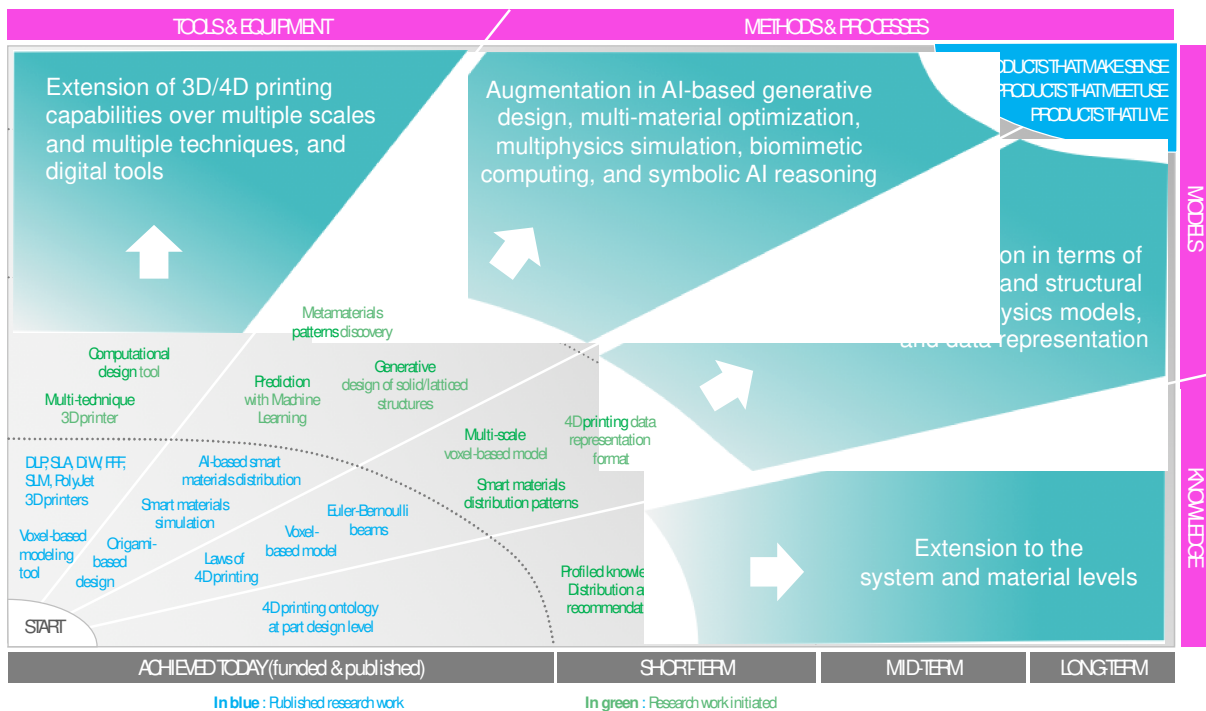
TOOLS & EQUIPMENT

METHODS & PROCESSES

PRODUCTS THAT MAKE SENSE
PRODUCTS THAT MEET USE
PRODUCTS THAT LIVE

MODELS

KNOWLEDGE

Extension of 3D/4D printing capabilities over multiple scales and multiple techniques, and digital tools

Augmentation in AI-based generative design, multi-material optimization, multiphysics simulation, biomimetic computing, and symbolic AI reasoning

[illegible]on in terms of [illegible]and structural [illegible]ysics models, and data representation

Extension to the system and material levels

Metamaterials patterns discovery

Computational design tool

Generative design of solid/latticed structures

Prediction with Machine Learning

Multi-technique 3D printer

4D printing data representation format

Multi-scale voxel-based model

DLP, SLA, DIW, FFF, SLM, PolyJet 3D printers

AI-based smart materials distribution

Smart materials distribution patterns

Smart materials simulation

Euler-Bernoulli beams

Voxel-based modeling tool

Origami-based design

Voxel-based model

Laws of 4D printing

Profiled knowle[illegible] Distribution a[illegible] recommenda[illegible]

4D printing ontology at part design level

START

ACHIEVED TODAY (funded & published)

SHORT-TERM

MID-TERM

LONG-TERM

In blue : Published research work

In green : Research work initiated